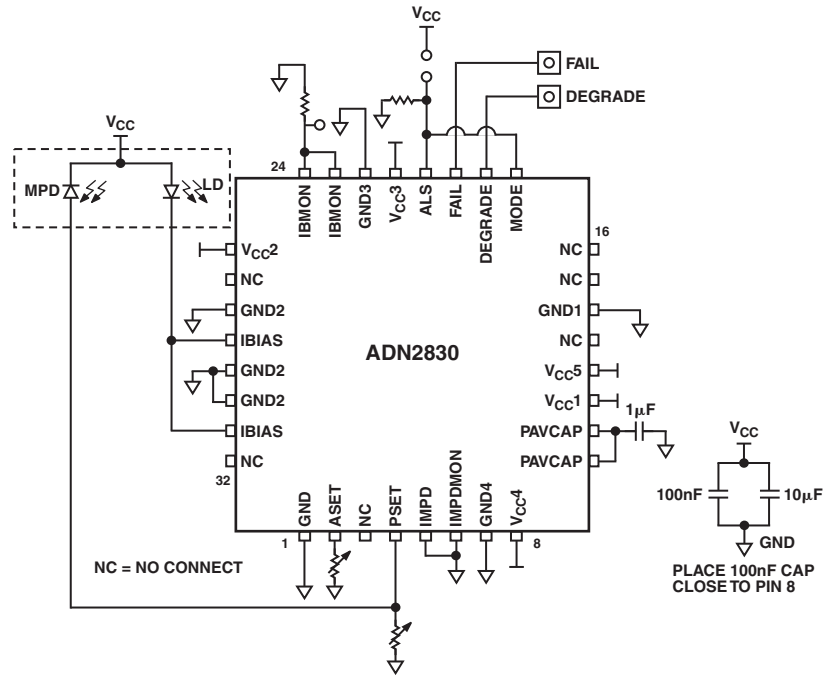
$V_{CC}$

FAIL

DEGRADE

$V_{CC}$

MPD

LD

24

IBMON

IBMON

GND3

$V_{CC}3$

ALS

FAIL

DEGRADE

MODE

16

$V_{CC}2$

NC

GND2

IBIAS

GND2

GND2

IBIAS

NC

32

ADN2830

NC

NC

GND1

NC

$V_{CC}5$

$V_{CC}1$

PAVCAP

PAVCAP

1µF

$V_{CC}$

100nF

10µF

GND

PLACE 100nF CAP CLOSE TO PIN 8

1

GND

ASET

NC

PSET

IMPD

IMPDMON

GND4

$V_{CC}4$

8

NC = NO CONNECT